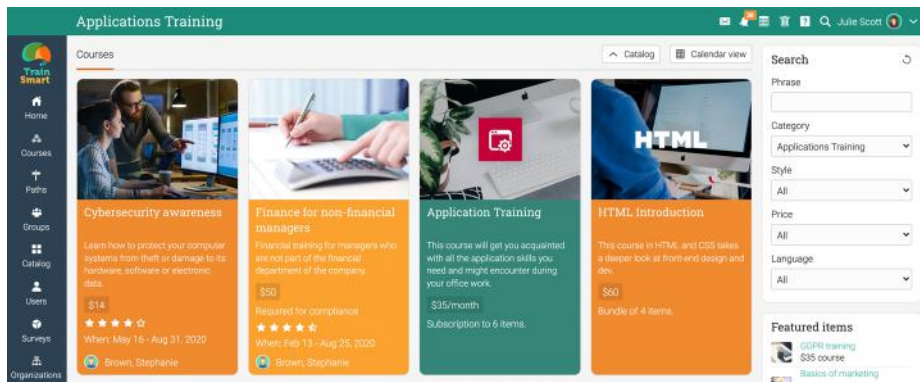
Applications Training

Julie Scott

Train Smart

Home

Courses

Paths

Groups

Catalog

Users

Surveys

Organizations

Courses

Catalog

Calendar view

HTML

Cybersecurity awareness

Learn how to protect your computer systems from theft or damage to its hardware, software or electronic data.

$14

When: May 16 - Aug 31, 2020

Brown, Stephanie

Finance for non-financial managers

Financial training for managers who are not part of the financial department of the company

$50

Required for compliance

When: Feb 13 - Aug 25, 2020

Brown, Stephanie

Application Training

This course will get you acquainted with all the application skills you need and might encounter during your office work.

$35/month

Subscription to 6 items.

HTML Introduction

This course in HTML and CSS takes a deeper look at front-end design and dev.

$60

Bundle of 4 items.

Search

Phrase

Category

Applications Training

Style

All

Price

All

Language

All

Featured items

GDPR training

$35 course

Basics of marketing